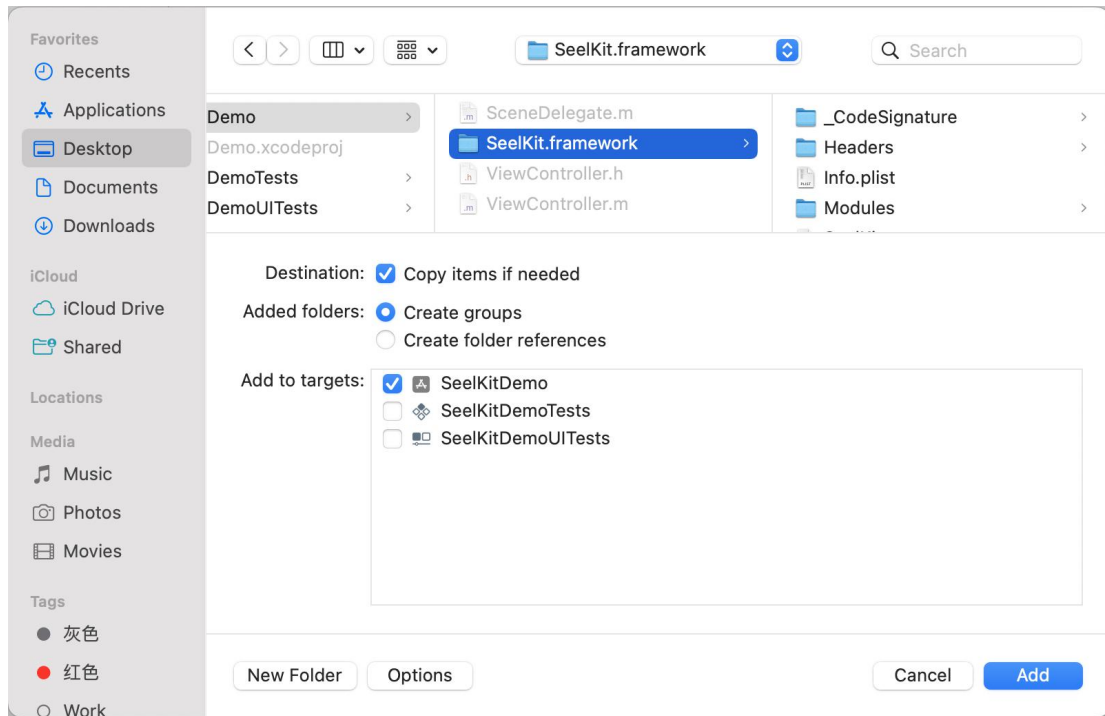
Favorites
Recents
Applications
Desktop
Documents
Downloads

iCloud
iCloud Drive
Shared

Locations

Media
Music
Photos
Movies

Tags
灰色
红色
Work

SeelKit.framework
Search

Demo
Demo.xcodeproj
DemoTests
DemoUITests

SceneDelegate.m
SeelKit.framework
ViewController.h
ViewController.m

_CodeSignature
Headers
Info.plist
Modules

Destination: Copy items if needed
Added folders: Create groups
Create folder references
Add to targets: SeelKitDemo
SeelKitDemoTests
SeelKitDemoUITests

New Folder
Options
Cancel
Add